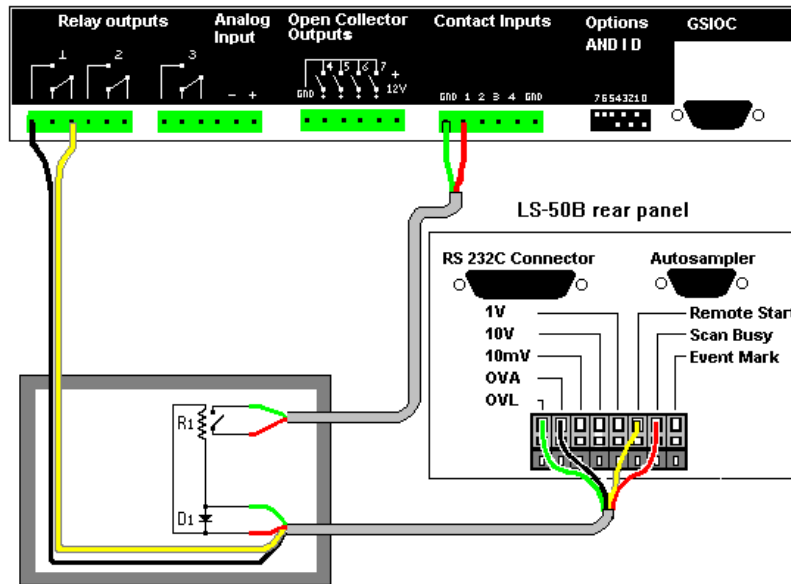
Relay outputs
1
2
3
Analog Input
− +
Open Collector Outputs
4 5 6 7 +
GND
12V
Contact Inputs
GND 1 2 3 4 GND
Options AND I D
76543210
GSIOC

LS-50B rear panel

RS 232C Connector
Autosampler
1V
10V
10mV
OVA
OVL
Remote Start
Scan Busy
Event Mark

R1
D1